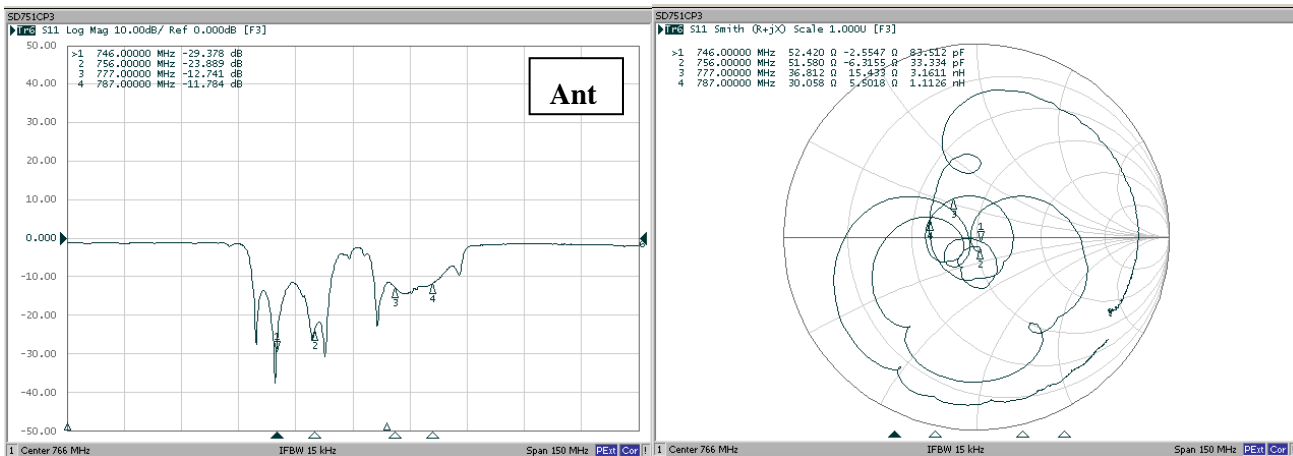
SD751CP3
Tr1 S11 Log Mag 10.00dB/ Ref 0.000dB [F3]

| | | | |
|---|---|---|---|
| >1 | 746.00000 MHz | -29.378 dB | |
| 2 | 756.00000 MHz | -23.889 dB | |
| 3 | 777.00000 MHz | -12.741 dB | |
| 4 | 787.00000 MHz | -11.784 dB | |

Ant

50.00
40.00
30.00
20.00
10.00
0.000
-10.00
-20.00
-30.00
-40.00
-50.00

1 Center 766 MHz IFBW 15 kHz Span 150 MHz PExt Cor

SD751CP3
Tr1 S11 Smith (R+jX) Scale 1.000U [F3]

| | | | | |
|---|---|---|---|---|
| >1 | 746.00000 MHz | 52.420 Ω | -2.5547 Ω | 83.512 pF |
| 2 | 756.00000 MHz | 51.580 Ω | -6.3155 Ω | 33.334 pF |
| 3 | 777.00000 MHz | 36.812 Ω | 15.433 Ω | 3.1611 nH |
| 4 | 787.00000 MHz | 30.058 Ω | 5.5018 Ω | 1.1126 nH |

1 Center 766 MHz IFBW 15 kHz Span 150 MHz PExt Cor